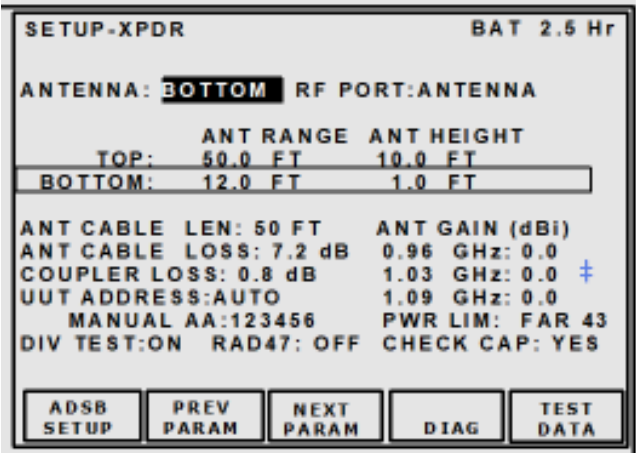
SETUP-XPDR BAT 2.5 Hr

ANTENNA: BOTTOM RF PORT:ANTENNA

| | ANT RANGE | ANT HEIGHT |
|---|---|---|
| TOP: | 50.0 FT | 10.0 FT |
| BOTTOM: | 12.0 FT | 1.0 FT |

ANT CABLE LEN: 50 FT
ANT CABLE LOSS: 7.2 dB
COUPLER LOSS: 0.8 dB
UUT ADDRESS:AUTO
MANUAL AA:123456
DIV TEST:ON RAD47: OFF

ANT GAIN (dBi)
0.96 GHz: 0.0
1.03 GHz: 0.0 ‡
1.09 GHz: 0.0
PWR LIM: FAR 43
CHECK CAP: YES

ADSB SETUP
PREV PARAM
NEXT PARAM
DIAG
TEST DATA